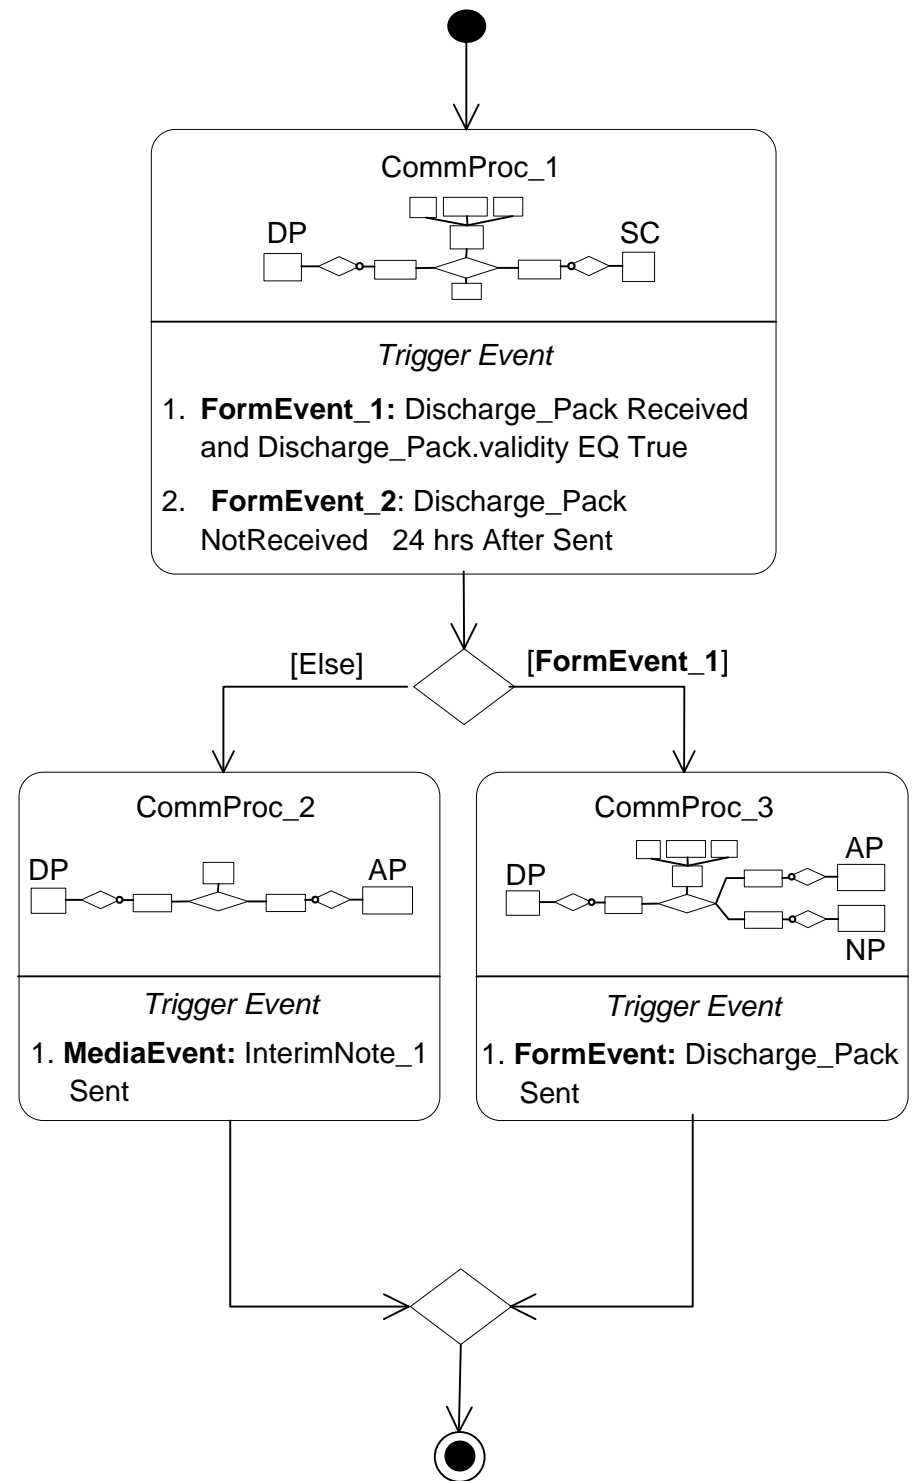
CommProc_1

DP

SC

Trigger Event

1. **FormEvent_1:** Discharge_Pack Received and Discharge_Pack.validity EQ True

2. **FormEvent_2**: Discharge_Pack NotReceived 24 hrs After Sent

[Else]

[**FormEvent_1**]

CommProc_2

DP

AP

Trigger Event

1. **MediaEvent:** InterimNote_1 Sent

CommProc_3

DP

AP

NP

Trigger Event

1. **FormEvent:** Discharge_Pack Sent